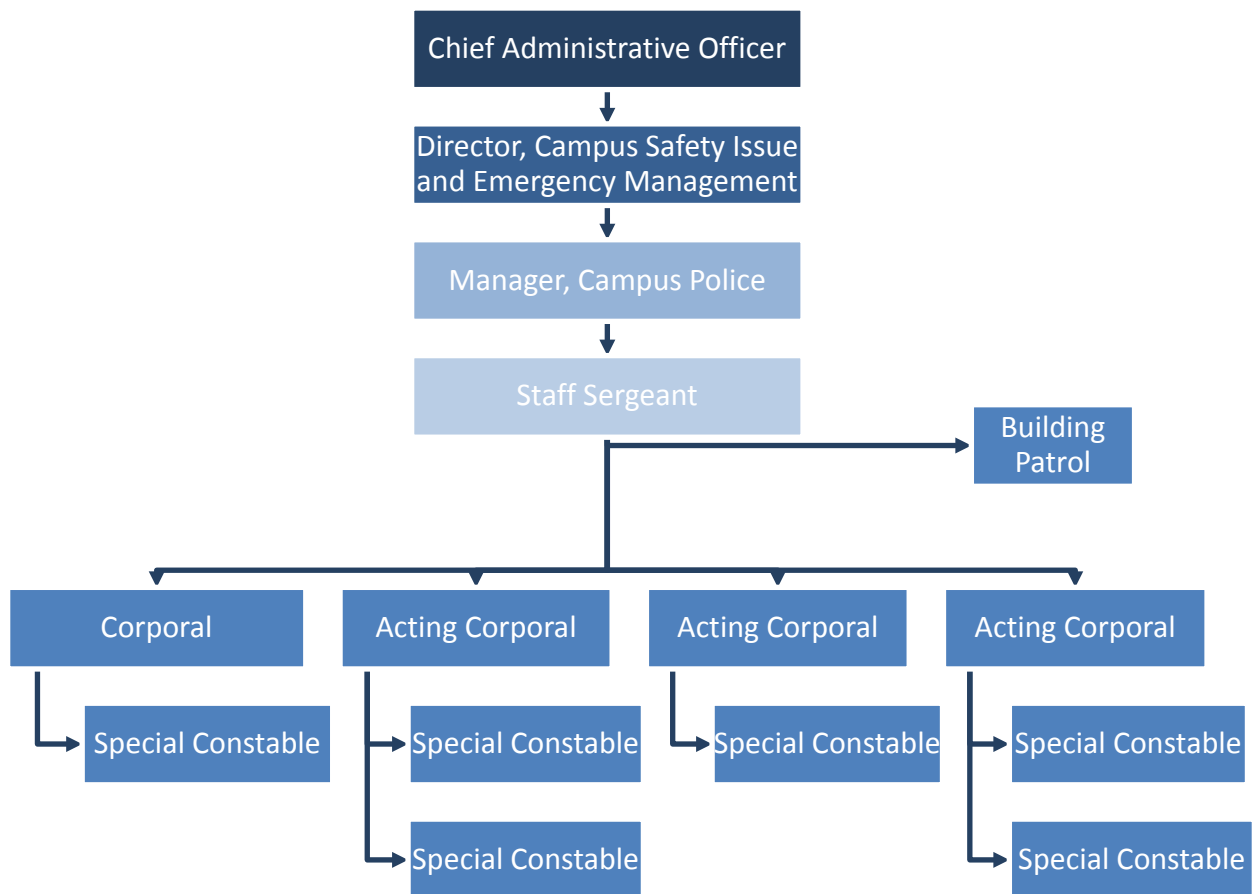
Chief Administrative Officer

Director, Campus Safety Issue and Emergency Management

Manager, Campus Police

Staff Sergeant

Building Patrol

Corporal

Special Constable

Acting Corporal

Special Constable

Special Constable

Acting Corporal

Special Constable

Acting Corporal

Special Constable

Special Constable